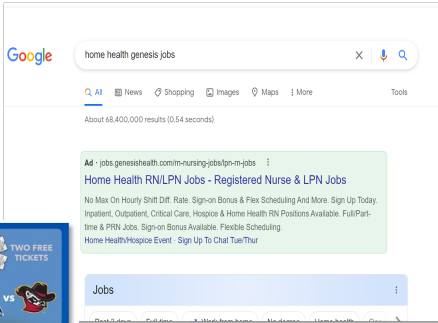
Google

home health genesis jobs

All News Shopping Images Maps More Tools

About 68,400,000 results (0.54 seconds)

Ad · jobs.genesishealth.com/m-nursing-jobs/lpn-m-jobs

Home Health RN/LPN Jobs - Registered Nurse & LPN Jobs

No Max On Hourly Shift Diff. Rate. Sign-on Bonus & Flex Scheduling And More. Sign Up Today. Inpatient, Outpatient, Critical Care, Hospice & Home Health RN Positions Available. Full/Part-time & PRN Jobs. Sign-on Bonus Available. Flexible Scheduling.

Home Health/Hospice Event · Sign Up To Chat Tue/Thur

TWO FREE TICKETS

VS

Jobs

Past 3 days Full-time Work from home No degree Home health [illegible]